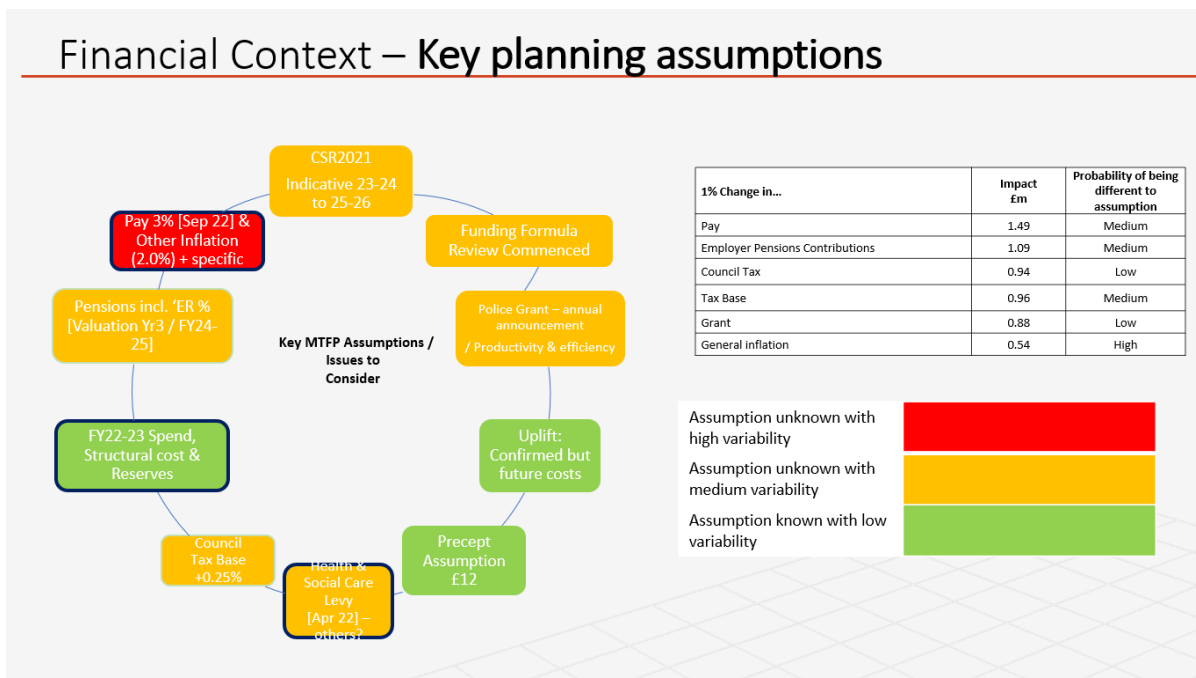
Financial Context – Key planning assumptions

CSR2021

Indicative 23-24 to 25-26

Funding Formula Review Commenced

Police Grant – annual announcement

/ Productivity & efficiency

Uplift: Confirmed but future costs

Precept Assumption £12

Health & Social Care Levy [Apr 22] – others?

Council Tax Base +0.25%

FY22-23 Spend, Structural cost & Reserves

Pensions incl. 'ER % [Valuation Yr3 / FY24-25]

Pay 3% [Sep 22] & Other Inflation (2.0%) + specific

Key MTFP Assumptions / Issues to Consider

| 1% Change in... | Impact £m | Probability of being different to assumption |
|---|---|---|
| Pay | 1.49 | Medium |
| Employer Pensions Contributions | 1.09 | Medium |
| Council Tax | 0.94 | Low |
| Tax Base | 0.96 | Medium |
| Grant | 0.88 | Low |
| General inflation | 0.54 | High |

Assumption unknown with high variability

Assumption unknown with medium variability

Assumption known with low variability